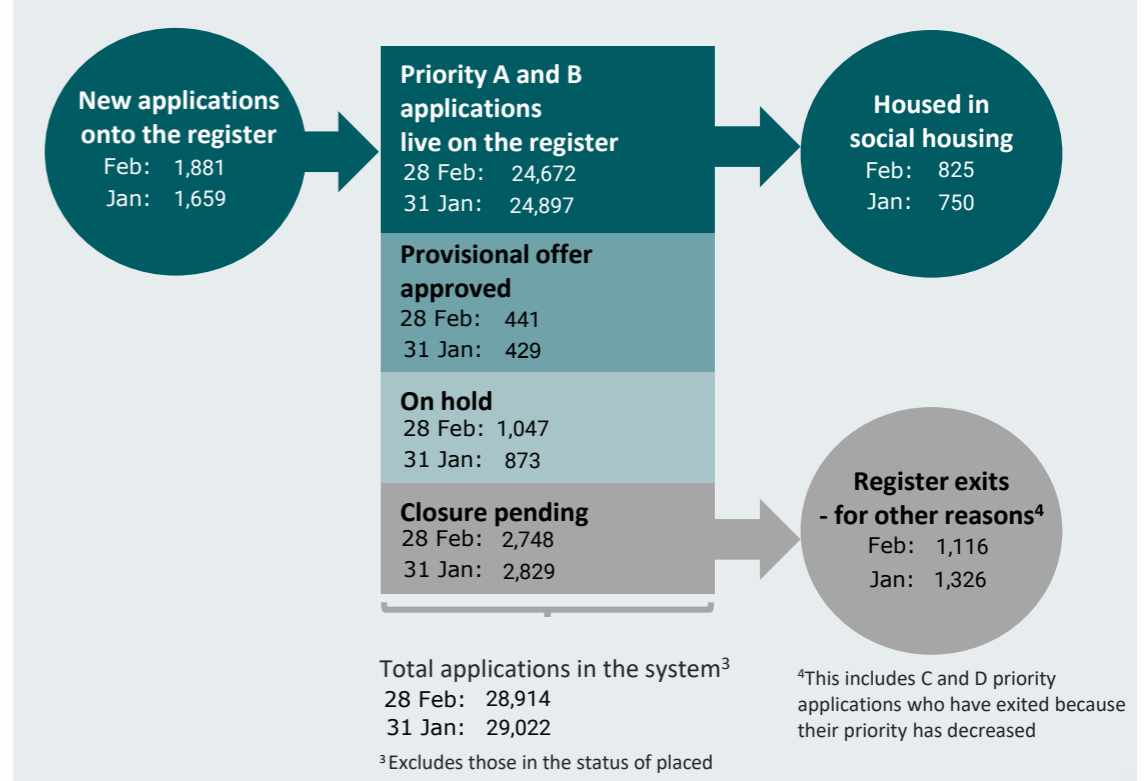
New applications onto the register
Feb: 1,881
Jan: 1,659

Priority A and B applications live on the register
28 Feb: 24,672
31 Jan: 24,897

Provisional offer approved
28 Feb: 441
31 Jan: 429

On hold
28 Feb: 1,047
31 Jan: 873

Closure pending
28 Feb: 2,748
31 Jan: 2,829

Housed in social housing
Feb: 825
Jan: 750

Register exits - for other reasons$^4$
Feb: 1,116
Jan: 1,326

Total applications in the system$^3$
28 Feb: 28,914
31 Jan: 29,022

$^3$Excludes those in the status of placed

$^4$This includes C and D priority applications who have exited because their priority has decreased